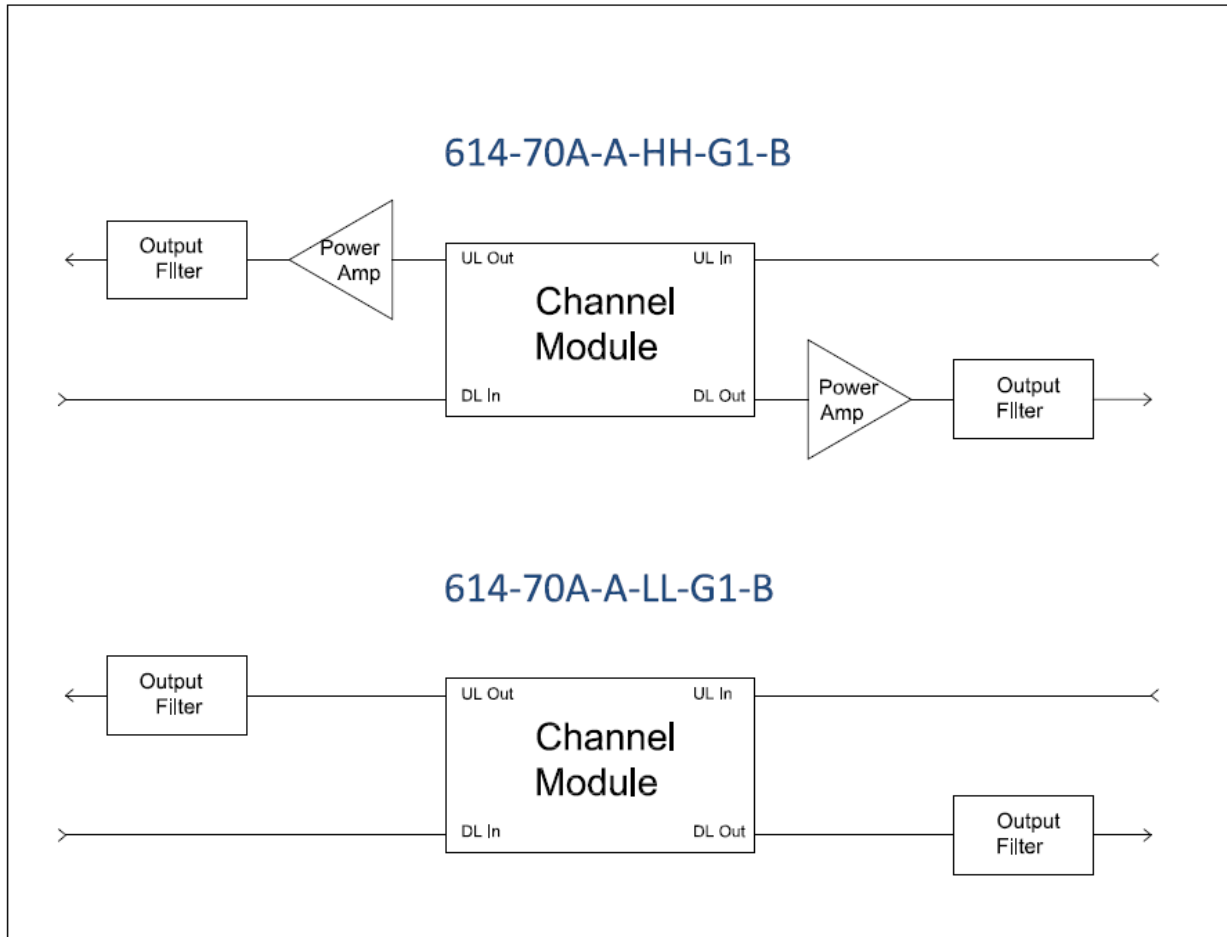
614-70A-A-HH-G1-B

Output Filter

Power Amp

UL Out

UL In

Channel Module

DL In

DL Out

Power Amp

Output Filter

614-70A-A-LL-G1-B

Output Filter

UL Out

UL In

Channel Module

DL In

DL Out

Output Filter